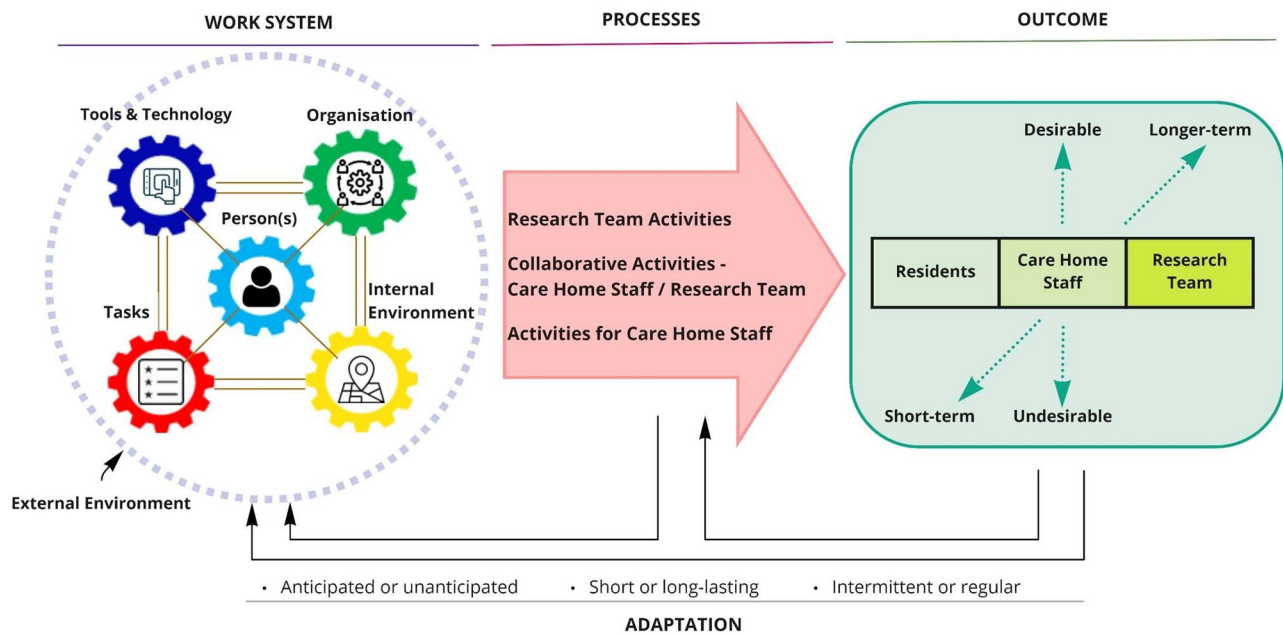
WORK SYSTEM

PROCESSES

OUTCOME

Tools & Technology

Organisation

Person(s)

Tasks

Internal Environment

External Environment

Research Team Activities

Collaborative Activities - Care Home Staff / Research Team

Activities for Care Home Staff

Desirable

Longer-term

Residents

Care Home Staff

Research Team

Short-term

Undesirable

• Anticipated or unanticipated • Short or long-lasting • Intermittent or regular

ADAPTATION